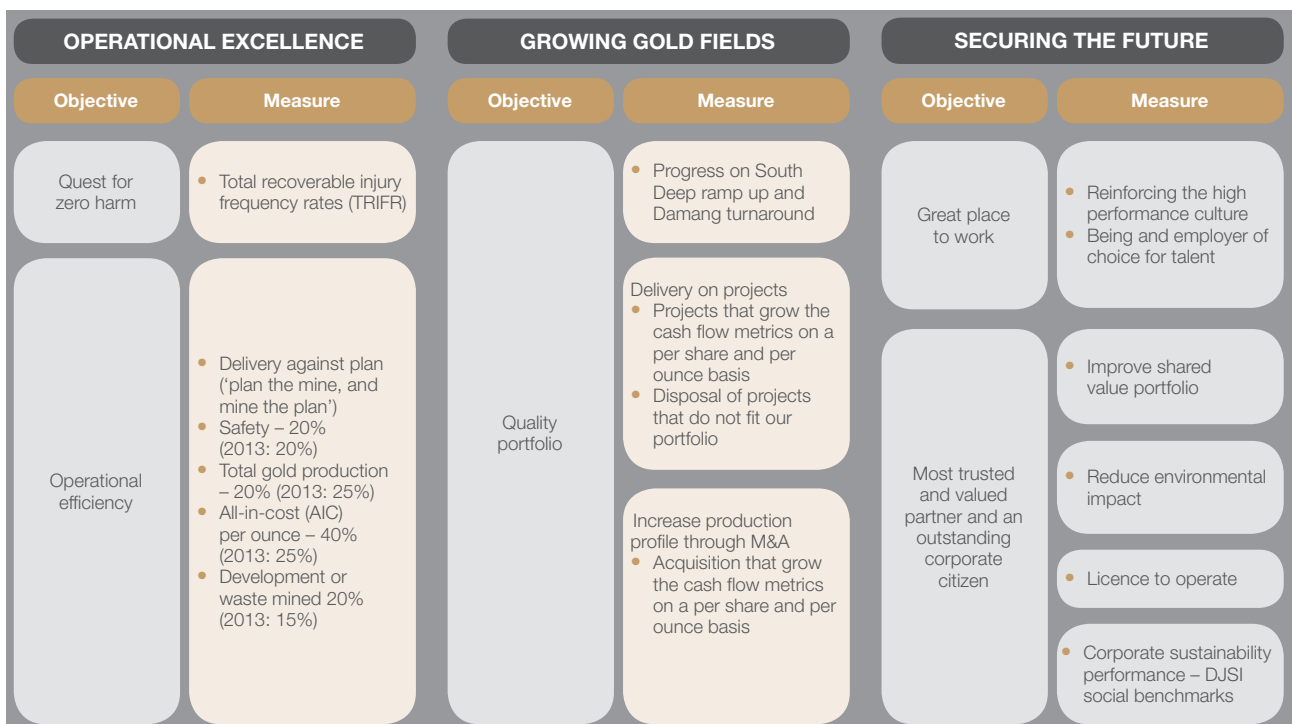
OPERATIONAL EXCELLENCE

| Objective | Measure |
|---|---|
| Quest for zero harm | • Total recoverable injury frequency rates (TRIFR) |
| Operational efficiency | • Delivery against plan ('plan the mine, and mine the plan') • Safety – 20% (2013: 20%) • Total gold production – 20% (2013: 25%) • All-in-cost (AIC) per ounce – 40% (2013: 25%) • Development or waste mined 20% (2013: 15%) |

GROWING GOLD FIELDS

| Objective | Measure |
|---|---|
| Quality portfolio | • Progress on South Deep ramp up and Damang turnaround |
| | Delivery on projects • Projects that grow the cash flow metrics on a per share and per ounce basis • Disposal of projects that do not fit our portfolio |
| | Increase production profile through M&A • Acquisition that grow the cash flow metrics on a per share and per ounce basis |

SECURING THE FUTURE

| Objective | Measure |
|---|---|
| Great place to work | • Reinforcing the high performance culture • Being and employer of choice for talent |
| Most trusted and valued partner and an outstanding corporate citizen | • Improve shared value portfolio |
| | • Reduce environmental impact |
| | • Licence to operate |
| | • Corporate sustainability performance – DJSI social benchmarks |